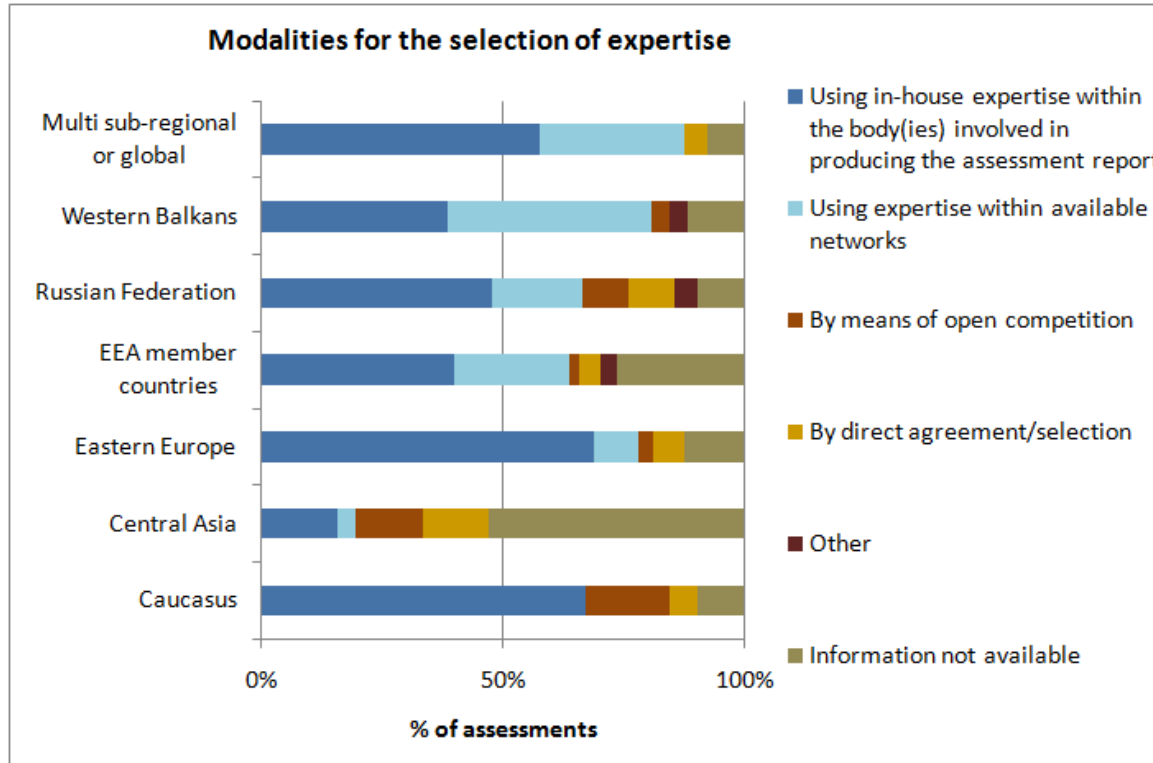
Modalities for the selection of expertise

Multi sub-regional or global

Western Balkans

Russian Federation

EEA member countries

Eastern Europe

Central Asia

Caucasus

0%

50%

100%

% of assessments

Using in-house expertise within the body(ies) involved in producing the assessment repor

Using expertise within available networks

By means of open competition

By direct agreement/selection

Other

Information not available